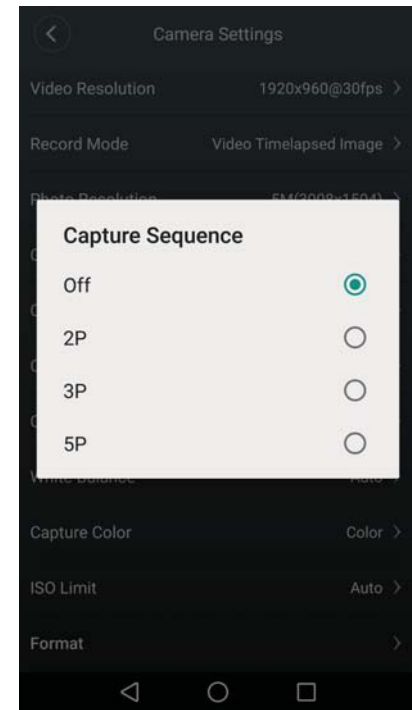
Camera Settings

Video Resolution 1920x960@30fps

Record Mode Video Timelapsed Image

Photo Resolution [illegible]

Capture Sequence

Off

2P

3P

5P

White Balance Auto

Capture Color Color

ISO Limit Auto

Format